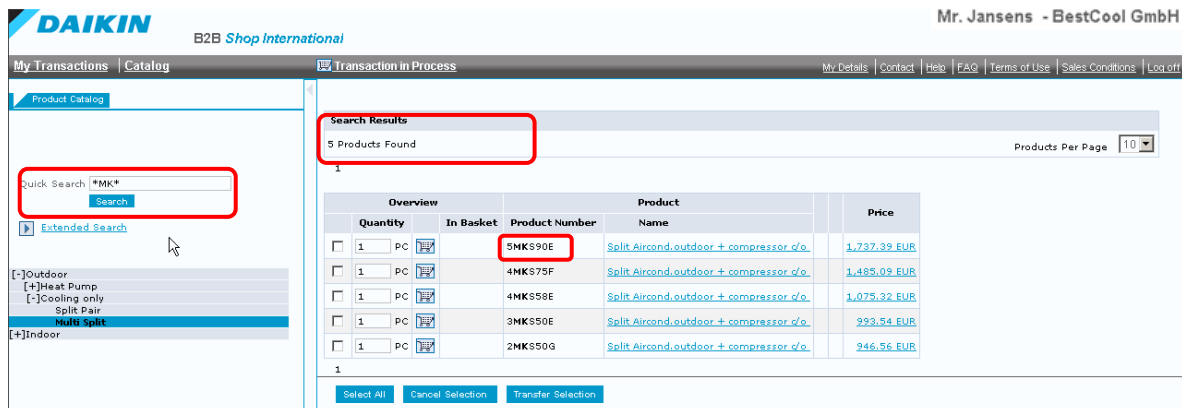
DAIKIN
B2B Shop International
Mr. Jansens - BestCool GmbH

My Transactions | Catalog
Transaction in Process
My Details | Contact | Help | FAQ | Terms of Use | Sales Conditions | Log off

Product Catalog

Quick Search *MK*
Search
Extended Search

[-]Outdoor
[+]Heat Pump
[-]Cooling only
Split Pair
Multi Split
[+]Indoor

Search Results
5 Products Found
Products Per Page 10
1

| Overview | | | Product | | Price |
|---|---|---|---|---|---|
| Quantity | | In Basket | Product Number | Name | |
| 1 PC | | | 5MKS90E | Split Aircond.outdoor + compressor c/o | 1,737.39 EUR |
| 1 PC | | | 4MKS75F | Split Aircond.outdoor + compressor c/o | 1,485.09 EUR |
| 1 PC | | | 4MKS58E | Split Aircond.outdoor + compressor c/o | 1,075.32 EUR |
| 1 PC | | | 3MKS50E | Split Aircond.outdoor + compressor c/o | 993.54 EUR |
| 1 PC | | | 2MKS50G | Split Aircond.outdoor + compressor c/o | 946.56 EUR |

1
Select All   Cancel Selection   Transfer Selection